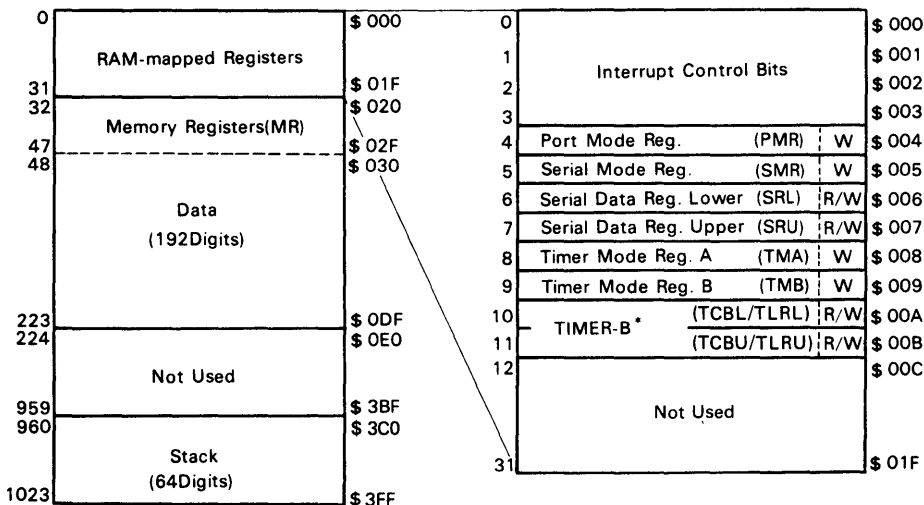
| | | |
|---|---|---|
| 0 | RAM-mapped Registers | \$ 000 |
| 31 | | \$ 01F |
| 32 | Memory Registers(MR) | \$ 020 |
| 47 | | \$ 02F |
| 48 | Data (192Digits) | \$ 030 |
| 223 | | \$ 0DF |
| 224 | Not Used | \$ 0E0 |
| 959 | | \$ 3BF |
| 960 | Stack (64Digits) | \$ 3C0 |
| 1023 | | \$ 3FF |

| | | | | |
|---|---|---|---|---|
| 0 | Interrupt Control Bits | | | \$ 000 |
| 1 | | | | \$ 001 |
| 2 | | | | \$ 002 |
| 3 | | | | \$ 003 |
| 4 | Port Mode Reg. | (PMR) | W | \$ 004 |
| 5 | Serial Mode Reg. | (SMR) | W | \$ 005 |
| 6 | Serial Data Reg. Lower | (SRL) | R/W | \$ 006 |
| 7 | Serial Data Reg. Upper | (SRU) | R/W | \$ 007 |
| 8 | Timer Mode Reg. A | (TMA) | W | \$ 008 |
| 9 | Timer Mode Reg. B | (TMB) | W | \$ 009 |
| 10 | TIMER-B* | (TCBL/TLRL) | R/W | \$ 00A |
| 11 | | (TCBU/TLRU) | R/W | \$ 00B |
| 12 | Not Used | | | \$ 00C |
| 31 | | | | \$ 01F |